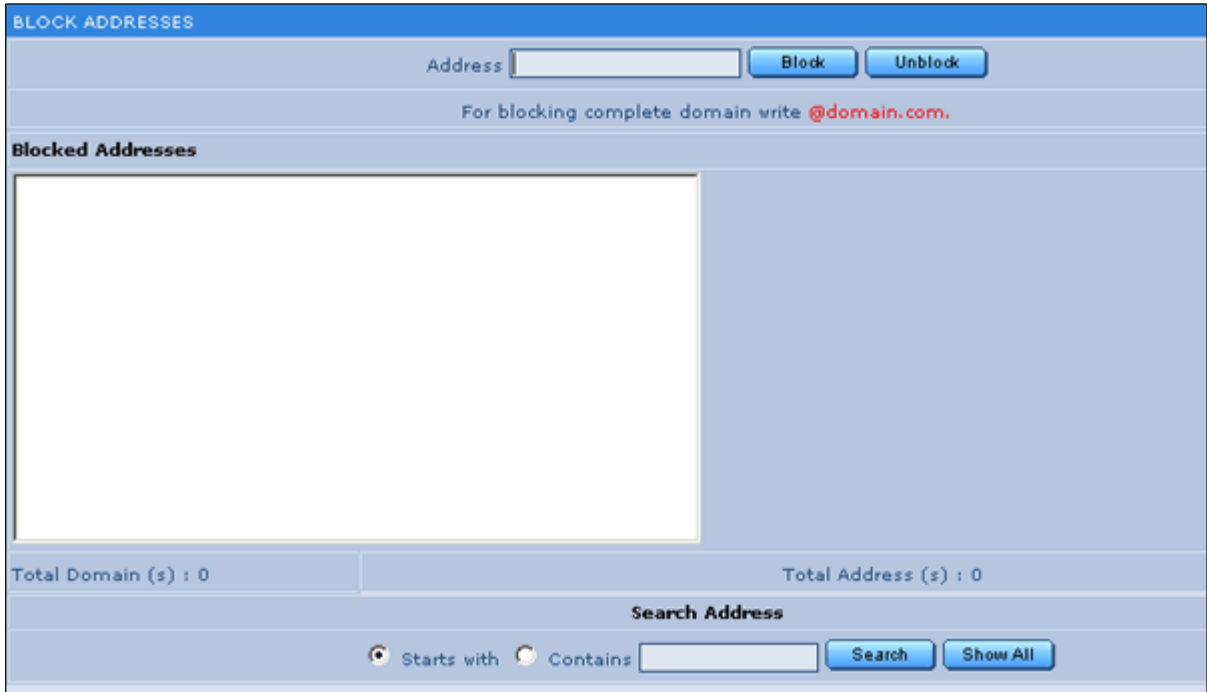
BLOCK ADDRESSES

Address Block Unblock

For blocking complete domain write @domain.com.

Blocked Addresses

Total Domain (s) : 0

Total Address (s) : 0

Search Address

Starts with Contains Search Show All